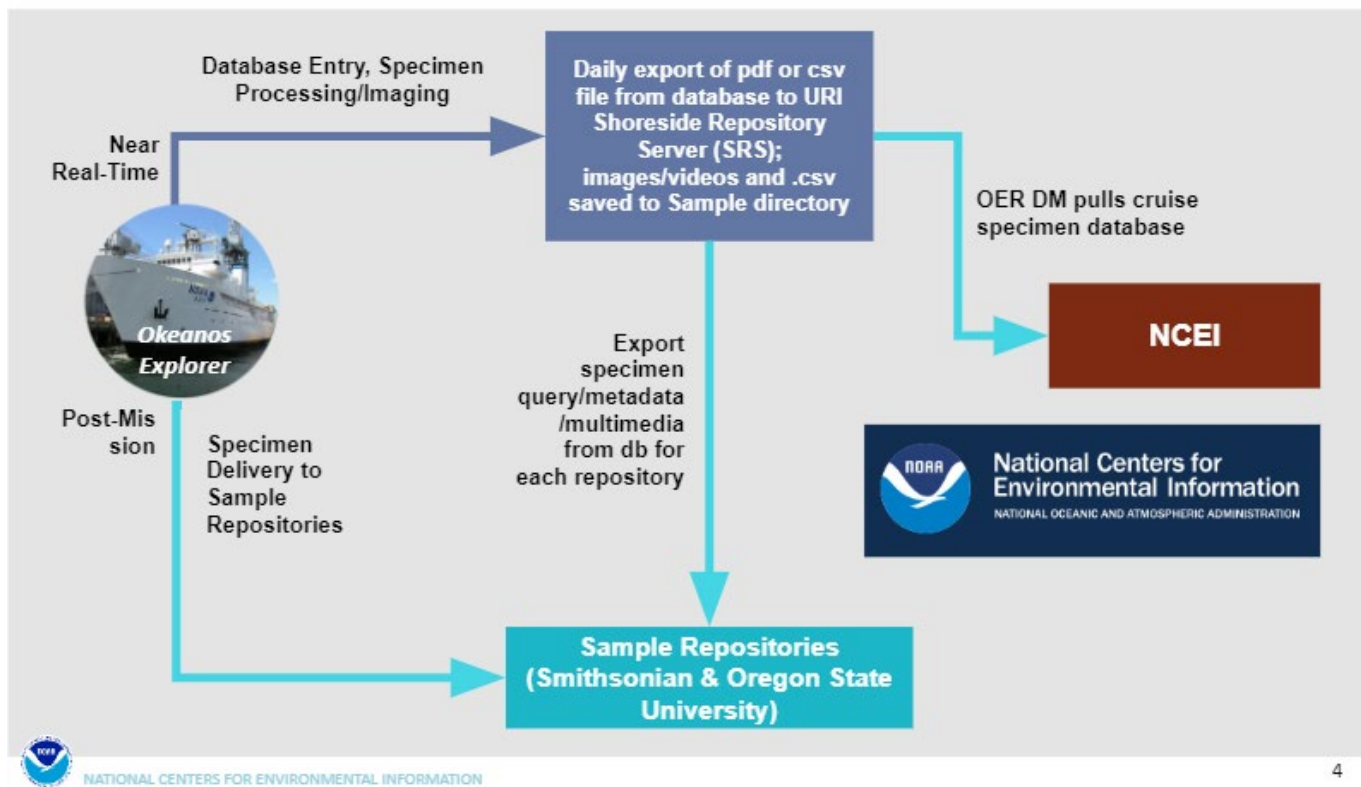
Database Entry, Specimen Processing/Imaging

Near Real-Time

Daily export of pdf or csv file from database to URI Shoreside Repository Server (SRS); images/videos and .csv saved to Sample directory

OER DM pulls cruise specimen database

NCEI

Okeanos Explorer

Export specimen query/metadata /multimedia from db for each repository

Post-Mission

Specimen Delivery to Sample Repositories

NOAA

National Centers for Environmental Information

NATIONAL OCEANIC AND ATMOSPHERIC ADMINISTRATION

Sample Repositories (Smithsonian & Oregon State University)

NATIONAL CENTERS FOR ENVIRONMENTAL INFORMATION

4